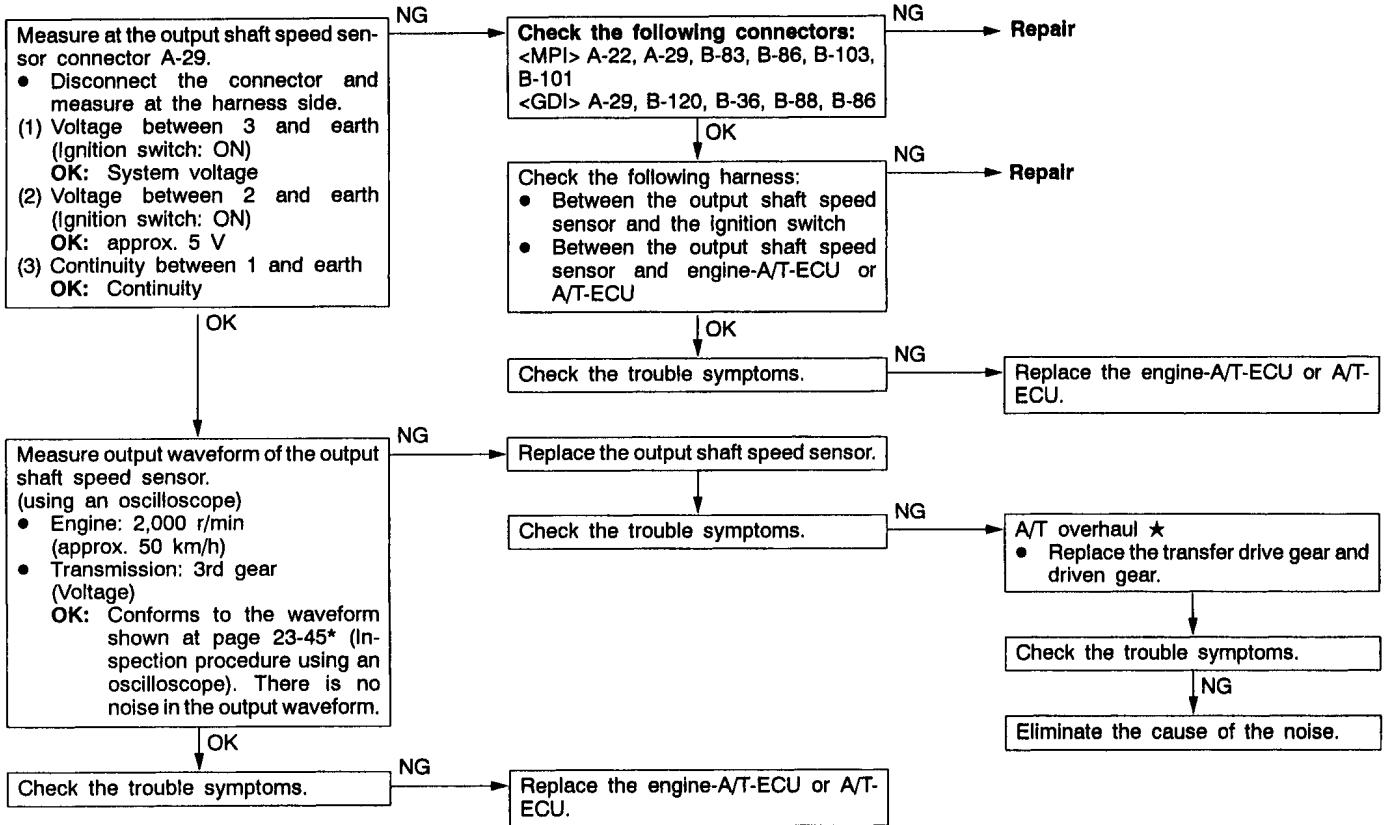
Measure at the output shaft speed sensor connector A-29.
• Disconnect the connector and measure at the harness side.
(1) Voltage between 3 and earth (Ignition switch: ON)
OK: System voltage
(2) Voltage between 2 and earth (Ignition switch: ON)
OK: approx. 5 V
(3) Continuity between 1 and earth
OK: Continuity

NG

Check the following connectors:
<MPI> A-22, A-29, B-83, B-86, B-103, B-101
<GDI> A-29, B-120, B-36, B-88, B-86

NG

Repair

OK

Check the following harness:
• Between the output shaft speed sensor and the ignition switch
• Between the output shaft speed sensor and engine-A/T-ECU or A/T-ECU

NG

Repair

OK

Check the trouble symptoms.

NG

Replace the engine-A/T-ECU or A/T-ECU.

OK

Measure output waveform of the output shaft speed sensor.
(using an oscilloscope)
• Engine: 2,000 r/min (approx. 50 km/h)
• Transmission: 3rd gear (Voltage)
OK: Conforms to the waveform shown at page 23-45* (Inspection procedure using an oscilloscope). There is no noise in the output waveform.

NG

Replace the output shaft speed sensor.

Check the trouble symptoms.

NG

A/T overhaul ★
• Replace the transfer drive gear and driven gear.

Check the trouble symptoms.

NG

Eliminate the cause of the noise.

OK

Check the trouble symptoms.

NG

Replace the engine-A/T-ECU or A/T-ECU.